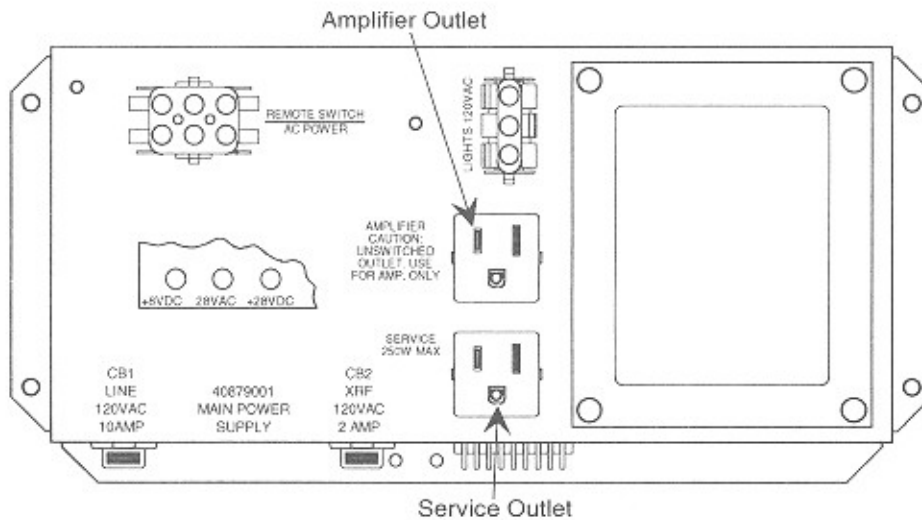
Amplifier Outlet

REMOTE SWITCH AC POWER

LIGHTS 120VAC

AMPLIFIER CAUTION: UNSWITCHED OUTLET. USE FOR AMP. ONLY

+8VDC 28VAC +28VDC

SERVICE 250W MAX

CB1 LINE 120VAC 10AMP

40879001 MAIN POWER SUPPLY

CB2 XRF 120VAC 2 AMP

Service Outlet